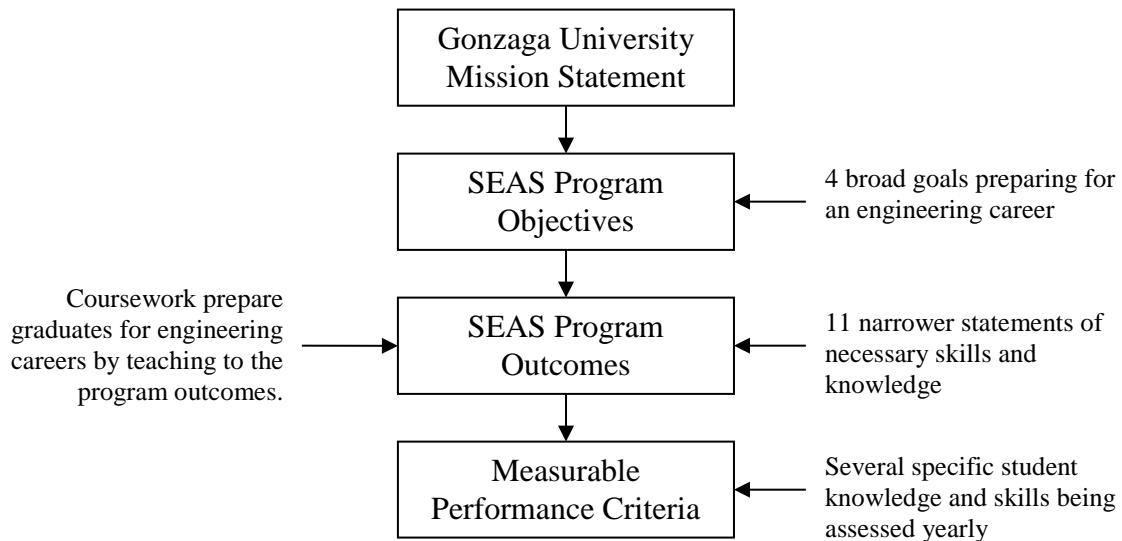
Gonzaga University Mission Statement

SEAS Program Objectives

4 broad goals preparing for an engineering career

Coursework prepare graduates for engineering careers by teaching to the program outcomes.

SEAS Program Outcomes

11 narrower statements of necessary skills and knowledge

Measurable Performance Criteria

Several specific student knowledge and skills being assessed yearly